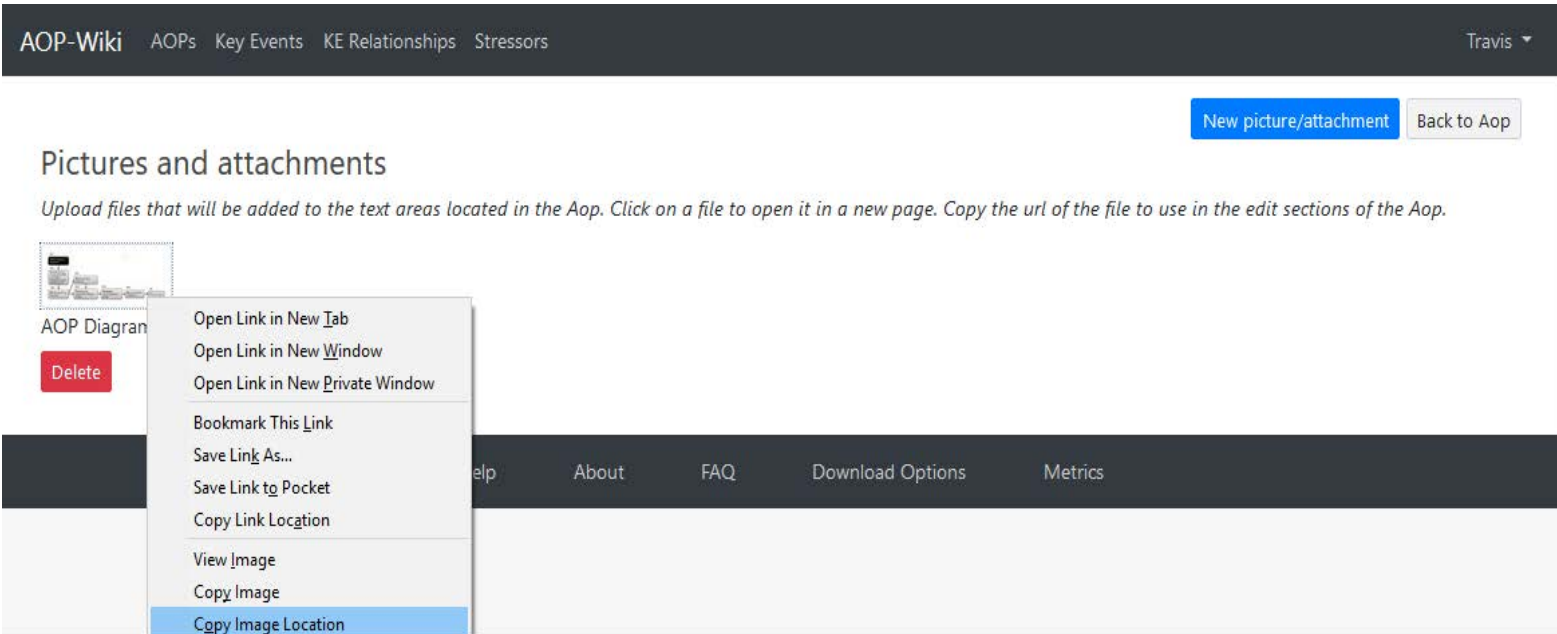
AOP-Wiki AOPs Key Events KE Relationships Stressors

Travis

New picture/attachment Back to Aop

Pictures and attachments

*Upload files that will be added to the text areas located in the Aop. Click on a file to open it in a new page. Copy the url of the file to use in the edit sections of the Aop.*

AOP Diagram

Delete

Open Link in New Tab
Open Link in New Window
Open Link in New Private Window
Bookmark This Link
Save Link As...
Save Link to Pocket
Copy Link Location
View Image
Copy Image
Copy Image Location

elp About FAQ Download Options Metrics